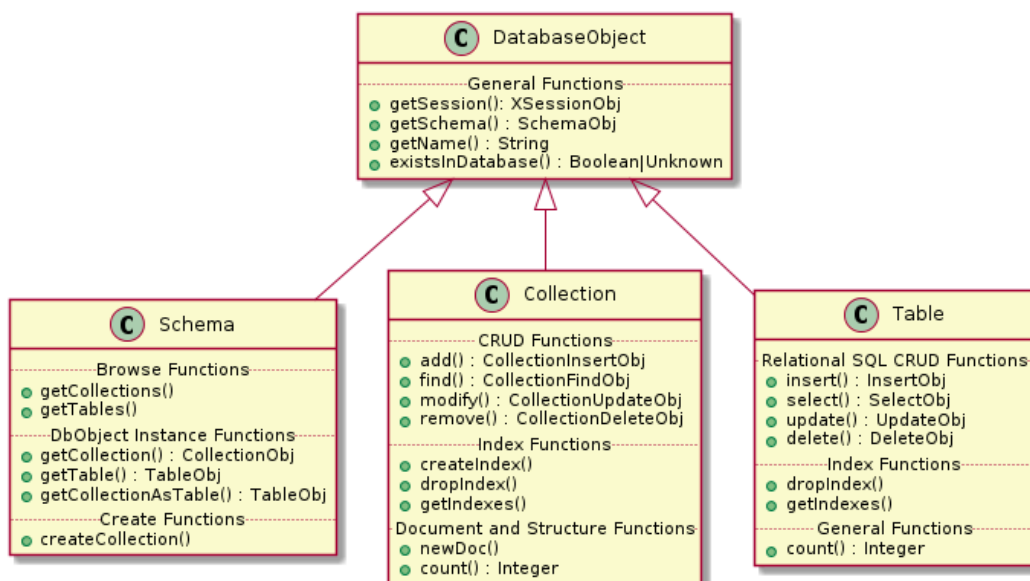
C DatabaseObject

General Functions
getSession(): XSessionObj
getSchema() : SchemaObj
getName() : String
existsInDatabase() : Boolean|Unknown

C Schema

Browse Functions
getCollections()
getTables()
DbObject Instance Functions
getCollection() : CollectionObj
getTable() : TableObj
getCollectionAsTable() : TableObj
Create Functions
createCollection()

C Collection

CRUD Functions
add() : CollectionInsertObj
find() : CollectionFindObj
modify() : CollectionUpdateObj
remove() : CollectionDeleteObj
Index Functions
createIndex()
dropIndex()
getIndexes()
Document and Structure Functions
newDoc()
count() : Integer

C Table

Relational SQL CRUD Functions
insert() : InsertObj
select() : SelectObj
update() : UpdateObj
delete() : DeleteObj
Index Functions
dropIndex()
getIndexes()
General Functions
count() : Integer